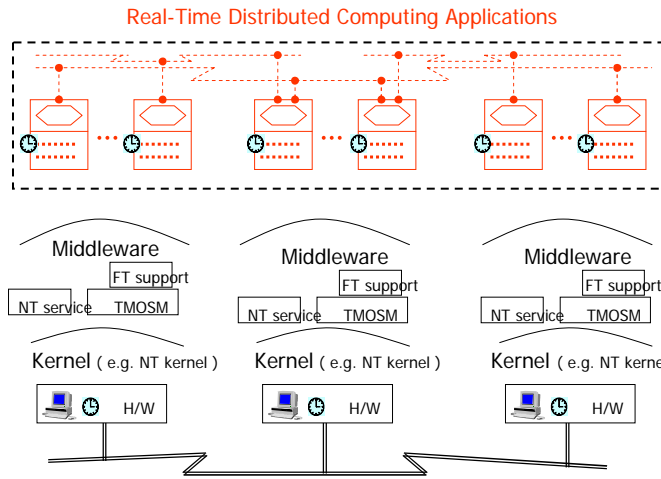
Real-Time Distributed Computing Applications

Middleware

FT support

NT service

TMOSM

Kernel ( e.g. NT kernel )

H/W

Middleware

FT support

NT service

TMOSM

Kernel ( e.g. NT kernel )

H/W

Middleware

FT suppor

NT service

TMOSM

Kernel ( e.g. NT kerne

H/W